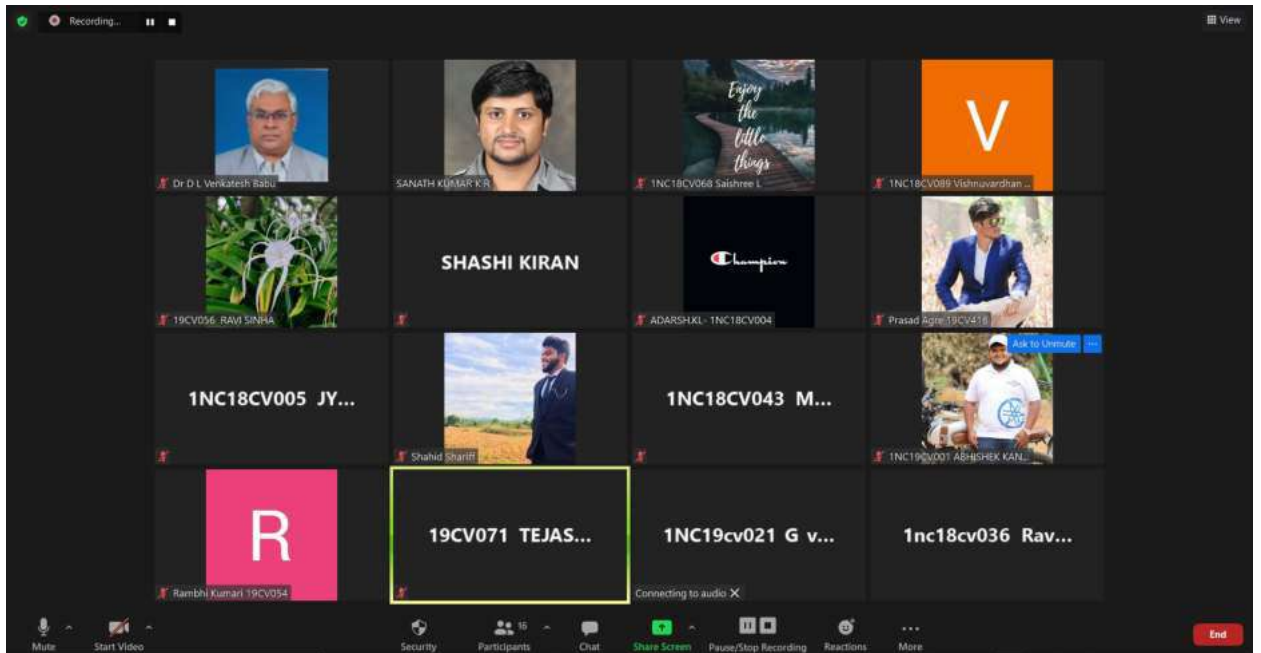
Recording...

View

Dr D L Venkatesh Babu

SANATH KUMAR K R

Enjoy the little things

1NC18CV068 Saishree L

V

1NC18CV089 Vishnuvardhan ...

19CV056_RAVI SINHA

SHASHI KIRAN

Champion

ADARSH.KL- 1NC18CV004

Prasad Agre 19CV416

1NC18CV005 JY...

Shahid Shariff

1NC18CV043 M...

Ask to Unmute

1NC19CV001 ABHISHEK KAN...

R

Rambhi Kumari 19CV054

19CV071 TEJAS...

1NC19cv021 G v...

Connecting to audio

1nc18cv036 Rav...

Mute

Start Video

Security

16

Participants

Chat

Share Screen

Pause/Stop Recording

Reactions

More

End